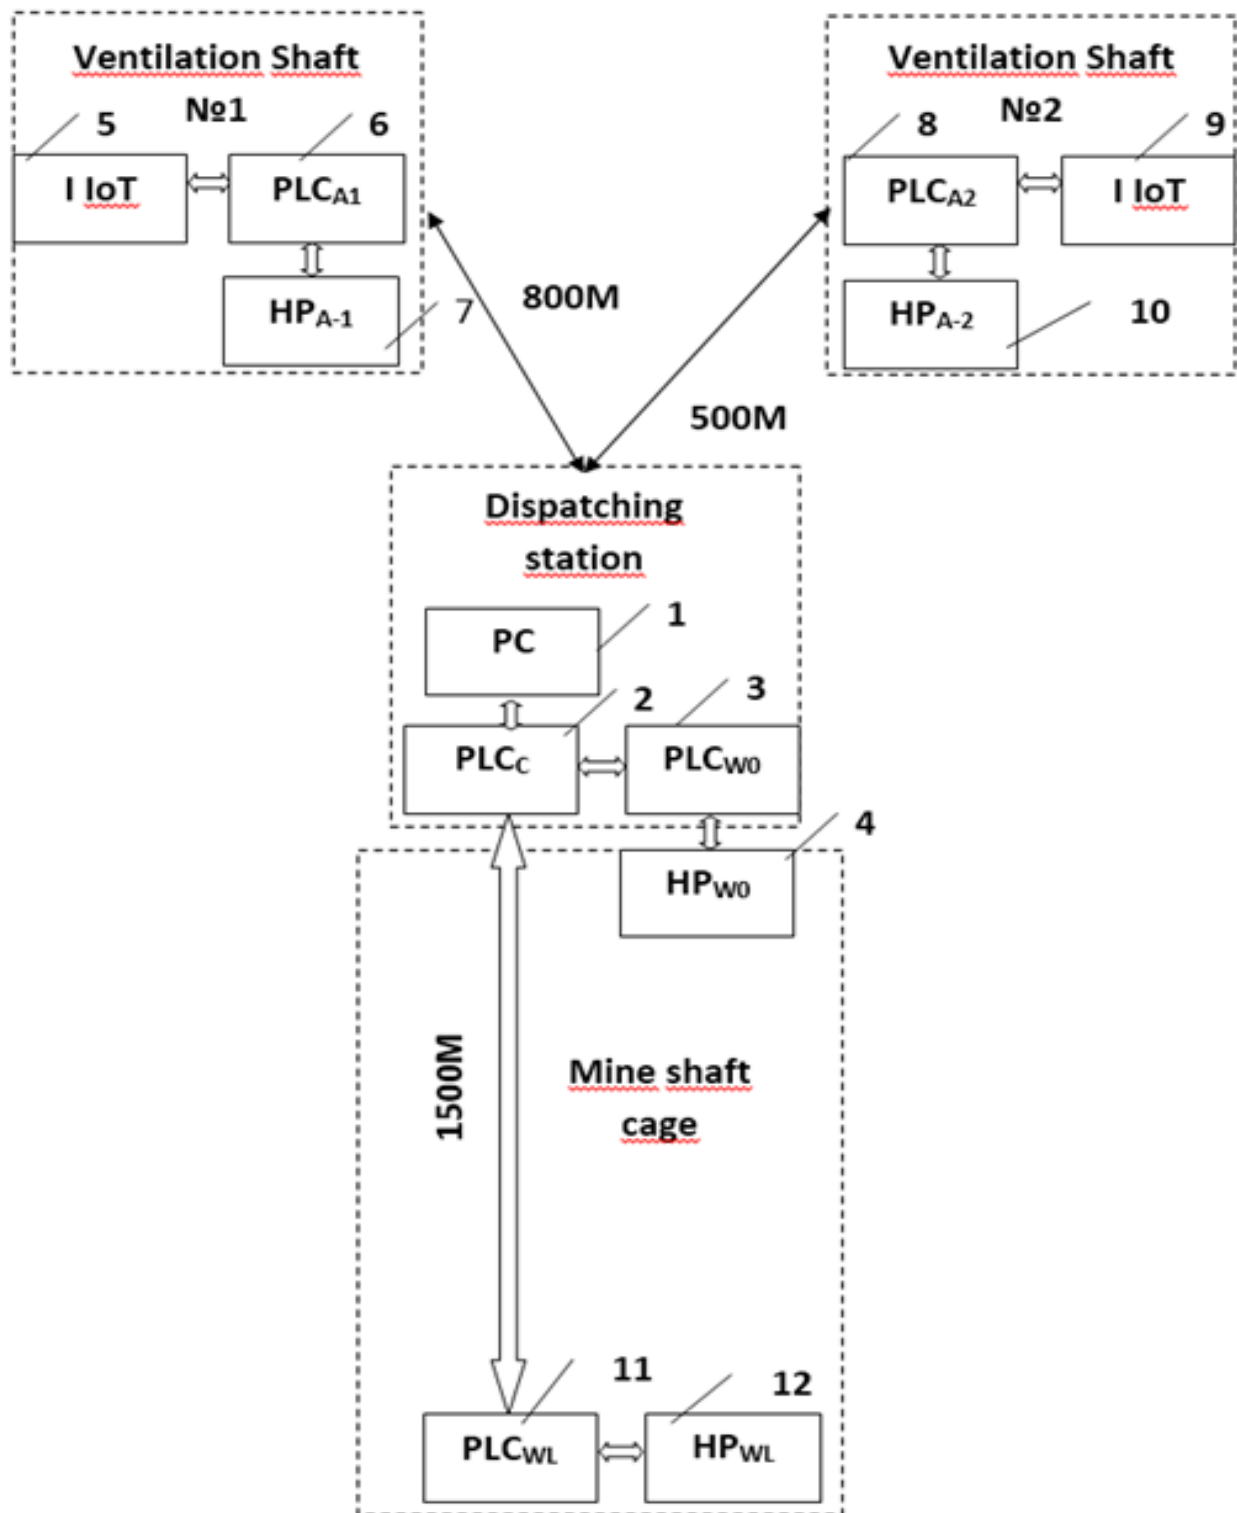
Ventilation Shaft
№1
5
6
I IoT
PLC$_{A1}$
HP$_{A-1}$
7

Ventilation Shaft
№2
8
9
PLC$_{A2}$
I IoT
HP$_{A-2}$
10

800M
500M

Dispatching station
PC
1
2
3
PLC$_{C}$
PLC$_{W0}$
4
HP$_{W0}$

1500M

Mine shaft cage

11
12
PLC$_{WL}$
HP$_{WL}$